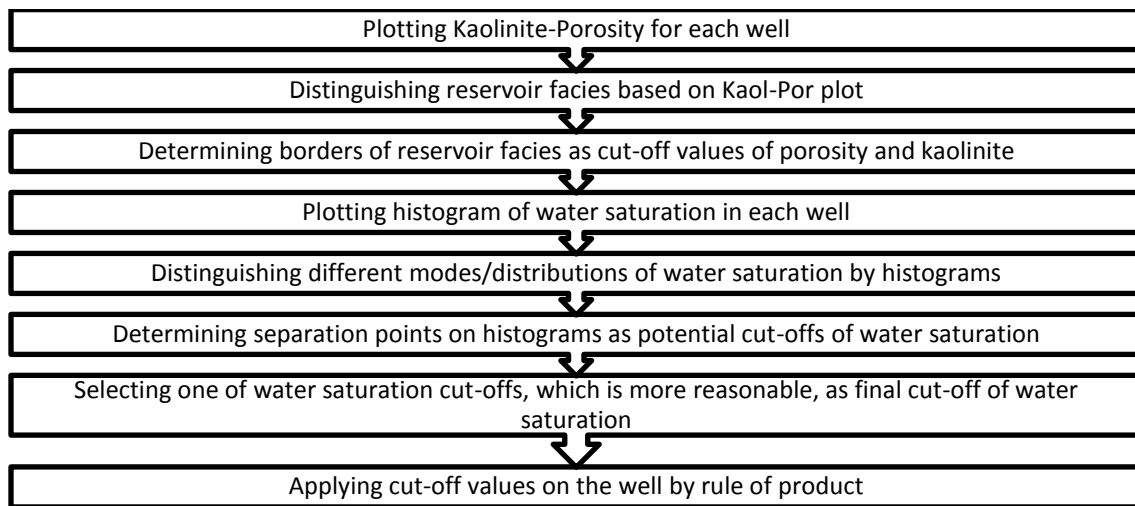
Plotting Kaolinite-Porosity for each well

Distinguishing reservoir facies based on Kaol-Por plot

Determining borders of reservoir facies as cut-off values of porosity and kaolinite

Plotting histogram of water saturation in each well

Distinguishing different modes/distributions of water saturation by histograms

Determining separation points on histograms as potential cut-offs of water saturation

Selecting one of water saturation cut-offs, which is more reasonable, as final cut-off of water saturation

Applying cut-off values on the well by rule of product